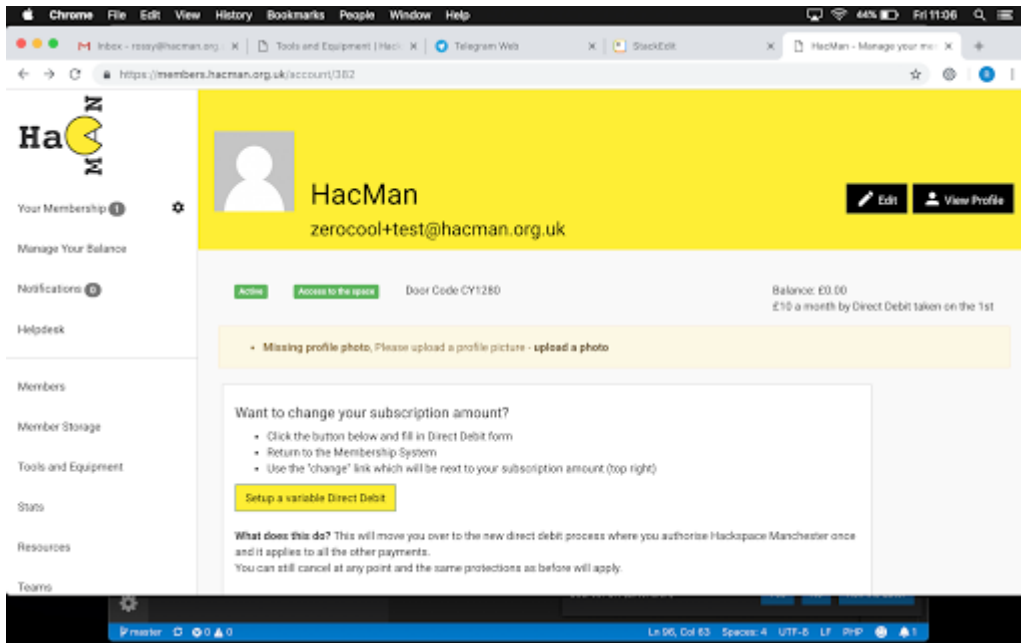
Chrome File Edit View History Bookmarks People Window Help

44% Fri 11:06

M Inbox - rossy@hacman.org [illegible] × Tools and Equipment | Hac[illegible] × Telegram Web × StackEdit × HacMan - Manage your me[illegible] ×

https://members.hacman.org.uk/account/382

HacMan

Your Membership 1

Manage Your Balance

Notifications 0

Helpdesk

Members

Member Storage

Tools and Equipment

Stats

Resources

Teams

HacMan

zerocool+test@hacman.org.uk

Edit

View Profile

Active

Access to the space

Door Code CY1280

Balance: £0.00

£10 a month by Direct Debit taken on the 1st

• Missing profile photo, Please upload a profile picture - upload a photo

Want to change your subscription amount?

• Click the button below and fill in Direct Debit form
• Return to the Membership System
• Use the "change" link which will be next to your subscription amount (top right)

Setup a variable Direct Debit

What does this do? This will move you over to the new direct debit process where you authorise Hackspace Manchester once and it applies to all the other payments.

You can still cancel at any point and the same protections as before will apply.

master 0 0 Ln 96, Col 63 Spaces: 4 UTF-8 LF PHP 1